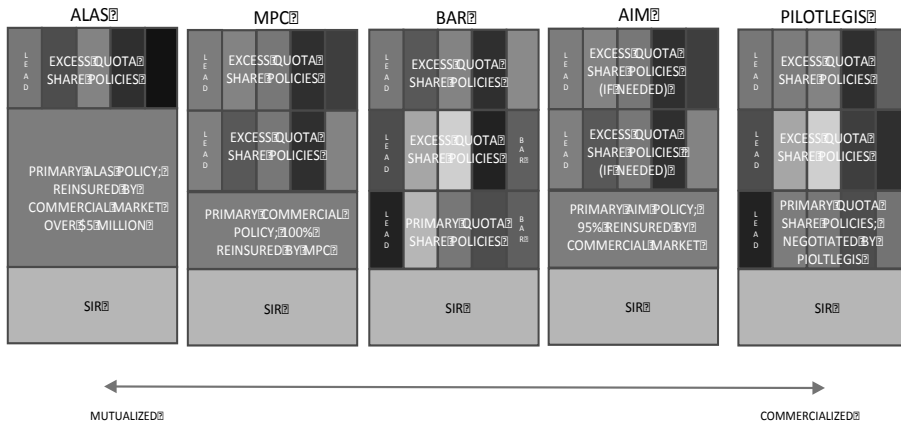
ALAS

LEAD

EXCESS QUOTA SHARE POLICIES

PRIMARY ALAS POLICY; REINSURED BY COMMERCIAL MARKET OVER $5 MILLION

SIR

MPC

LEAD

EXCESS QUOTA SHARE POLICIES

LEAD

EXCESS QUOTA SHARE POLICIES

PRIMARY COMMERCIAL POLICY; 100% REINSURED BY MPC

SIR

BAR

LEAD

EXCESS QUOTA SHARE POLICIES

LEAD

EXCESS QUOTA SHARE POLICIES

BAR

LEAD

PRIMARY QUOTA SHARE POLICIES

BAR

SIR

AIM

LEAD

EXCESS QUOTA SHARE POLICIES (IF NEEDED)

LEAD

EXCESS QUOTA SHARE POLICIES (IF NEEDED)

PRIMARY AIM POLICY; 95% REINSURED BY COMMERCIAL MARKET

SIR

PILOTLEGIS

LEAD

EXCESS QUOTA SHARE POLICIES

LEAD

EXCESS QUOTA SHARE POLICIES

LEAD

PRIMARY QUOTA SHARE POLICIES; NEGOTIATED BY PIOLTLEGIS

SIR

MUTUALIZED

COMMERCIALIZED